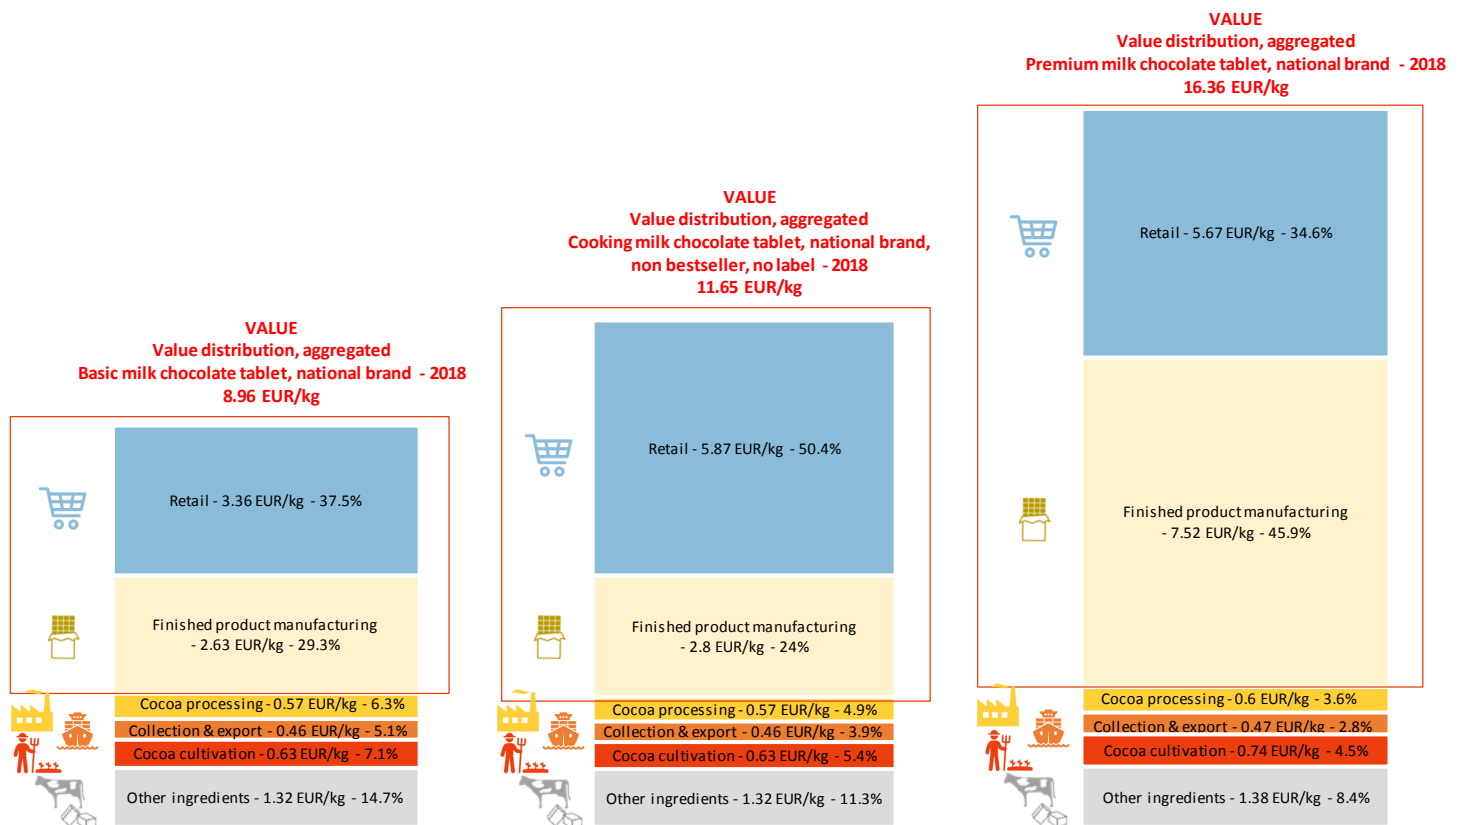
VALUE
Value distribution, aggregated
Basic milk chocolate tablet, national brand - 2018
8.96 EUR/kg

Retail - 3.36 EUR/kg - 37.5%

Finished product manufacturing - 2.63 EUR/kg - 29.3%

Cocoa processing - 0.57 EUR/kg - 6.3%

Collection & export - 0.46 EUR/kg - 5.1%

Cocoa cultivation - 0.63 EUR/kg - 7.1%

Other ingredients - 1.32 EUR/kg - 14.7%

VALUE
Value distribution, aggregated
Cooking milk chocolate tablet, national brand, non bestseller, no label - 2018
11.65 EUR/kg

Retail - 5.87 EUR/kg - 50.4%

Finished product manufacturing - 2.8 EUR/kg - 24%

Cocoa processing - 0.57 EUR/kg - 4.9%

Collection & export - 0.46 EUR/kg - 3.9%

Cocoa cultivation - 0.63 EUR/kg - 5.4%

Other ingredients - 1.32 EUR/kg - 11.3%

VALUE
Value distribution, aggregated
Premium milk chocolate tablet, national brand - 2018
16.36 EUR/kg

Retail - 5.67 EUR/kg - 34.6%

Finished product manufacturing - 7.52 EUR/kg - 45.9%

Cocoa processing - 0.6 EUR/kg - 3.6%

Collection & export - 0.47 EUR/kg - 2.8%

Cocoa cultivation - 0.74 EUR/kg - 4.5%

Other ingredients - 1.38 EUR/kg - 8.4%